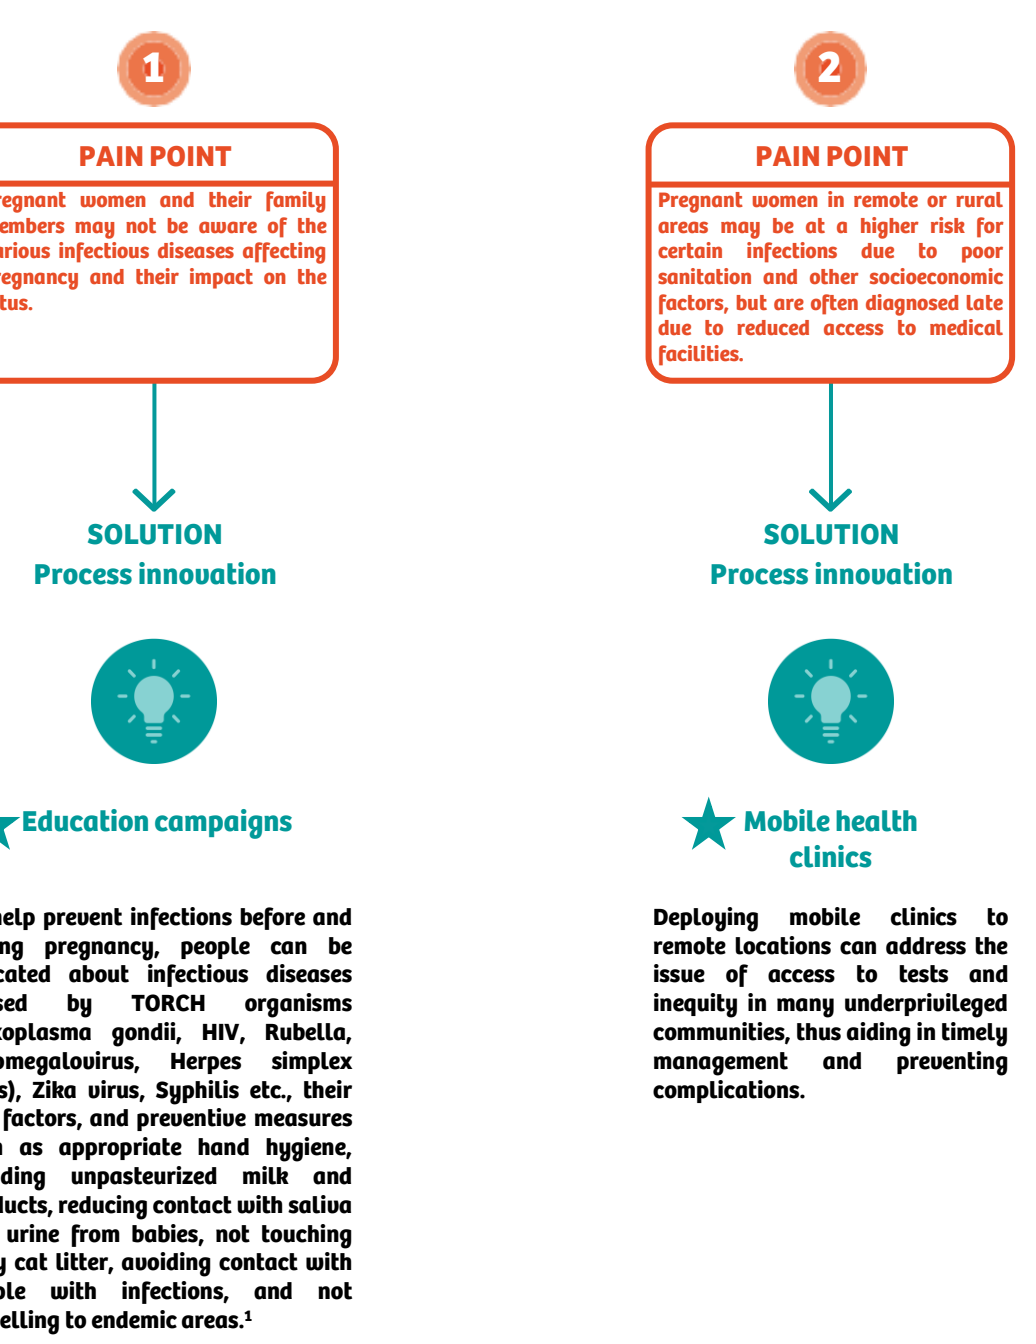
1

PAIN POINT

regnant women and their family embers may not be aware of the arious infectious diseases affecting regnancy and their impact on the tus.

SOLUTION
Process innovation

Education campaigns

elp prevent infections before and ng pregnancy, people can be cated about infectious diseases sed by TORCH organisms toplasma gondii, HIV, Rubella, omegalovirus, Herpes simplex s), Zika virus, Syphilis etc., their factors, and preventive measures as appropriate hand hygiene, ding unpasteurized milk and ducts, reducing contact with saliva urine from babies, not touching cat litter, avoiding contact with ple with infections, and not elling to endemic areas.$^1$

2

PAIN POINT

Pregnant women in remote or rural areas may be at a higher risk for certain infections due to poor sanitation and other socioeconomic factors, but are often diagnosed late due to reduced access to medical facilities.

SOLUTION
Process innovation

Mobile health clinics

Deploying mobile clinics to remote locations can address the issue of access to tests and inequity in many underprivileged communities, thus aiding in timely management and preventing complications.